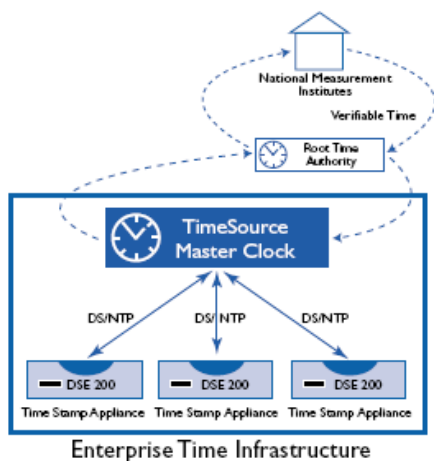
National Measurement Institutes

Verifiable Time

Root Time Authority

TimeSource Master Clock

DS/NTP

DS/NTP

DS/NTP

DSE 200

DSE 200

DSE 200

Time Stamp Appliance

Time Stamp Appliance

Time Stamp Appliance

Enterprise Time Infrastructure